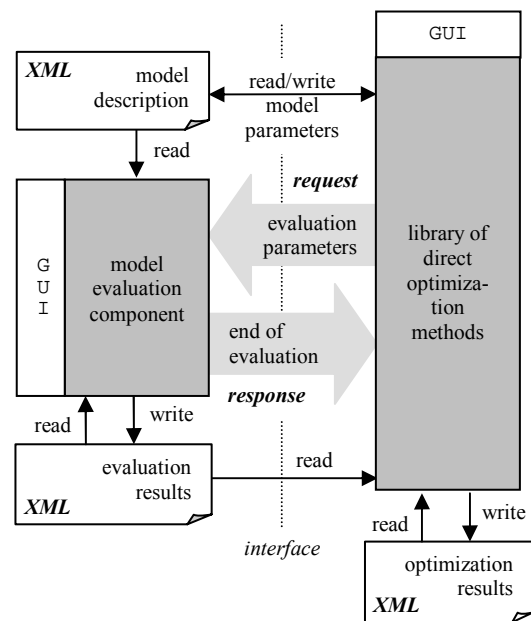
GUI

XML model description

read/write model parameters

read

request

evaluation parameters

G U I

model evaluation component

library of direct optimization methods

end of evaluation

response

read

write

read

evaluation results

XML

read

write

interface

optimization results

XML